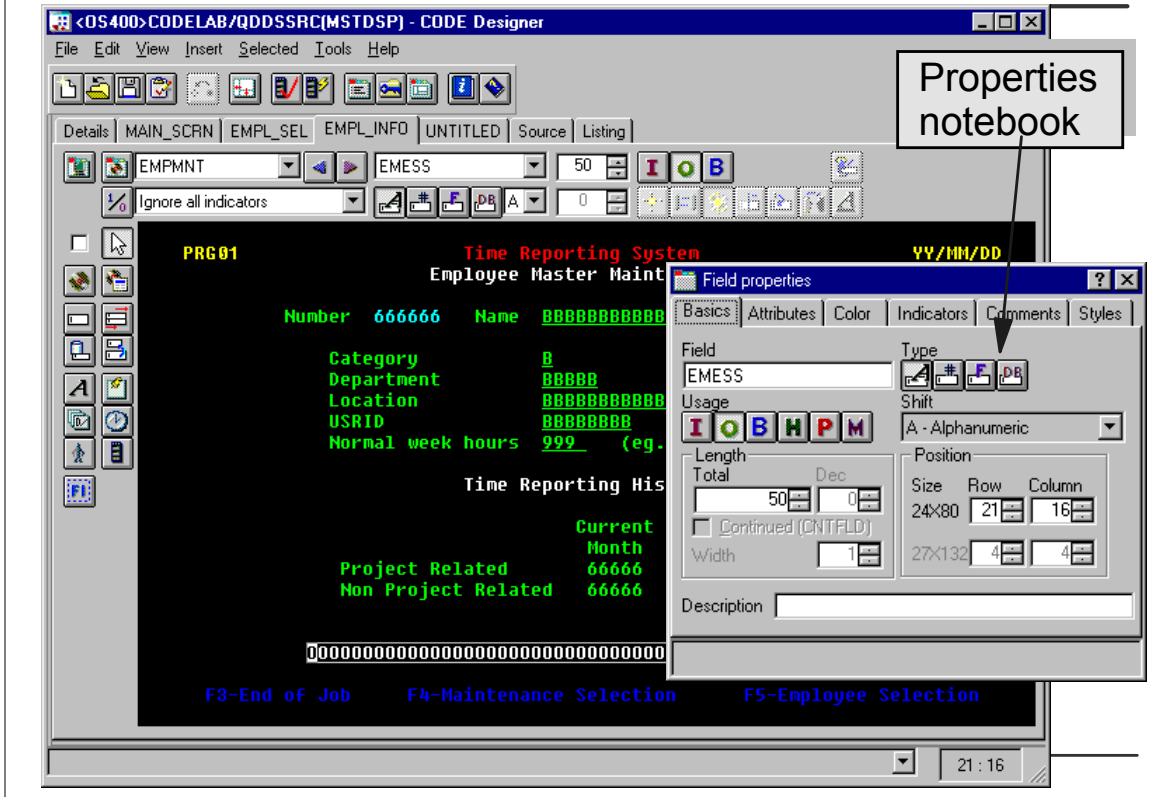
<OS400>CODELAB/QDDSSRC(MSTDSP) - CODE Designer

File Edit View Insert Selected Tools Help

Properties notebook

Details MAIN_SCRN EMPL_SEL EMPL_INFO UNTITLED Source Listing

EMPMNT EMESS 50 I O B

Ignore all indicators A 0

PRG01 Time Reporting System YY/MM/DD
Employee Master Maint

Number 666666 Name BBBBBBBBBBB

Category B
Department BBBBB
Location BBBBBBBBBBB
USRID BBBBBBBB
Normal week hours 999 (eg.

Time Reporting His

Current
Month
Project Related 66666
Non Project Related 66666

0000000000000000000000000000000

F3-End of Job F4-Maintenance Selection F5-Employee Selection

Field properties

Basics Attributes Color Indicators Comments Styles

Field
EMESS

Type
DB

Usage
I O B H P M

Shift
A - Alphanumeric

Length
Total Dec
50 0
Continued (CNTFLD)
Width 1

Position
Size Row Column
24X80 21 16
27X132 4 4

Description

21 : 16